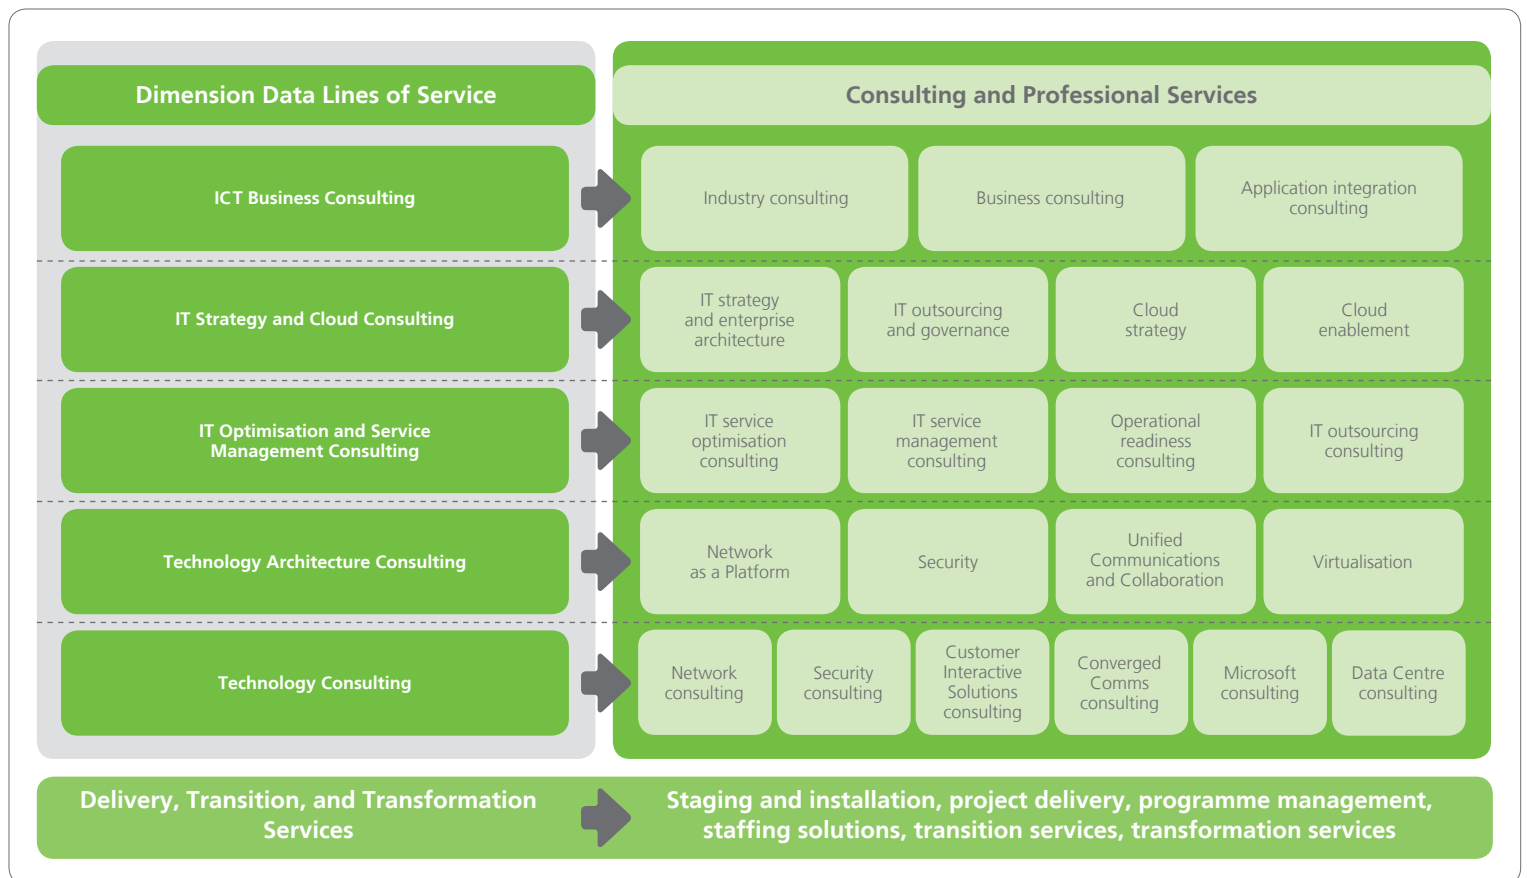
Dimension Data Lines of Service

Consulting and Professional Services

ICT Business Consulting

Industry consulting

Business consulting

Application integration consulting

IT Strategy and Cloud Consulting

IT strategy and enterprise architecture

IT outsourcing and governance

Cloud strategy

Cloud enablement

IT Optimisation and Service Management Consulting

IT service optimisation consulting

IT service management consulting

Operational readiness consulting

IT outsourcing consulting

Technology Architecture Consulting

Network as a Platform

Security

Unified Communications and Collaboration

Virtualisation

Technology Consulting

Network consulting

Security consulting

Customer Interactive Solutions consulting

Converged Comms consulting

Microsoft consulting

Data Centre consulting

Delivery, Transition, and Transformation Services

Staging and installation, project delivery, programme management, staffing solutions, transition services, transformation services